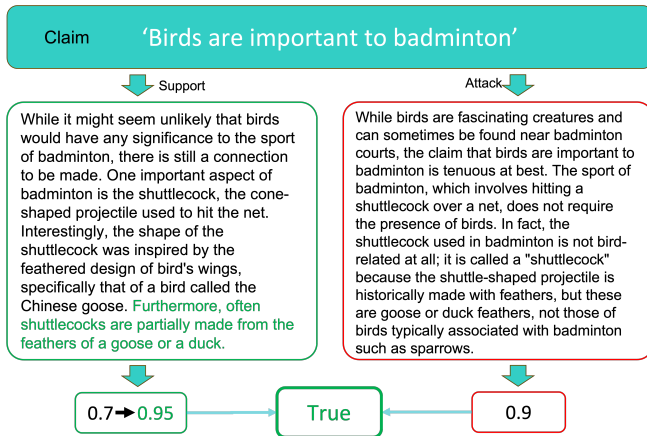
Claim ‘Birds are important to badminton’

Support

Attack

While it might seem unlikely that birds would have any significance to the sport of badminton, there is still a connection to be made. One important aspect of badminton is the shuttlecock, the cone-shaped projectile used to hit the net. Interestingly, the shape of the shuttlecock was inspired by the feathered design of bird's wings, specifically that of a bird called the Chinese goose. Furthermore, often shuttlecocks are partially made from the feathers of a goose or a duck.

While birds are fascinating creatures and can sometimes be found near badminton courts, the claim that birds are important to badminton is tenuous at best. The sport of badminton, which involves hitting a shuttlecock over a net, does not require the presence of birds. In fact, the shuttlecock used in badminton is not bird-related at all; it is called a "shuttlecock" because the shuttle-shaped projectile is historically made with feathers, but these are goose or duck feathers, not those of birds typically associated with badminton such as sparrows.

0.7 → 0.95

True

0.9